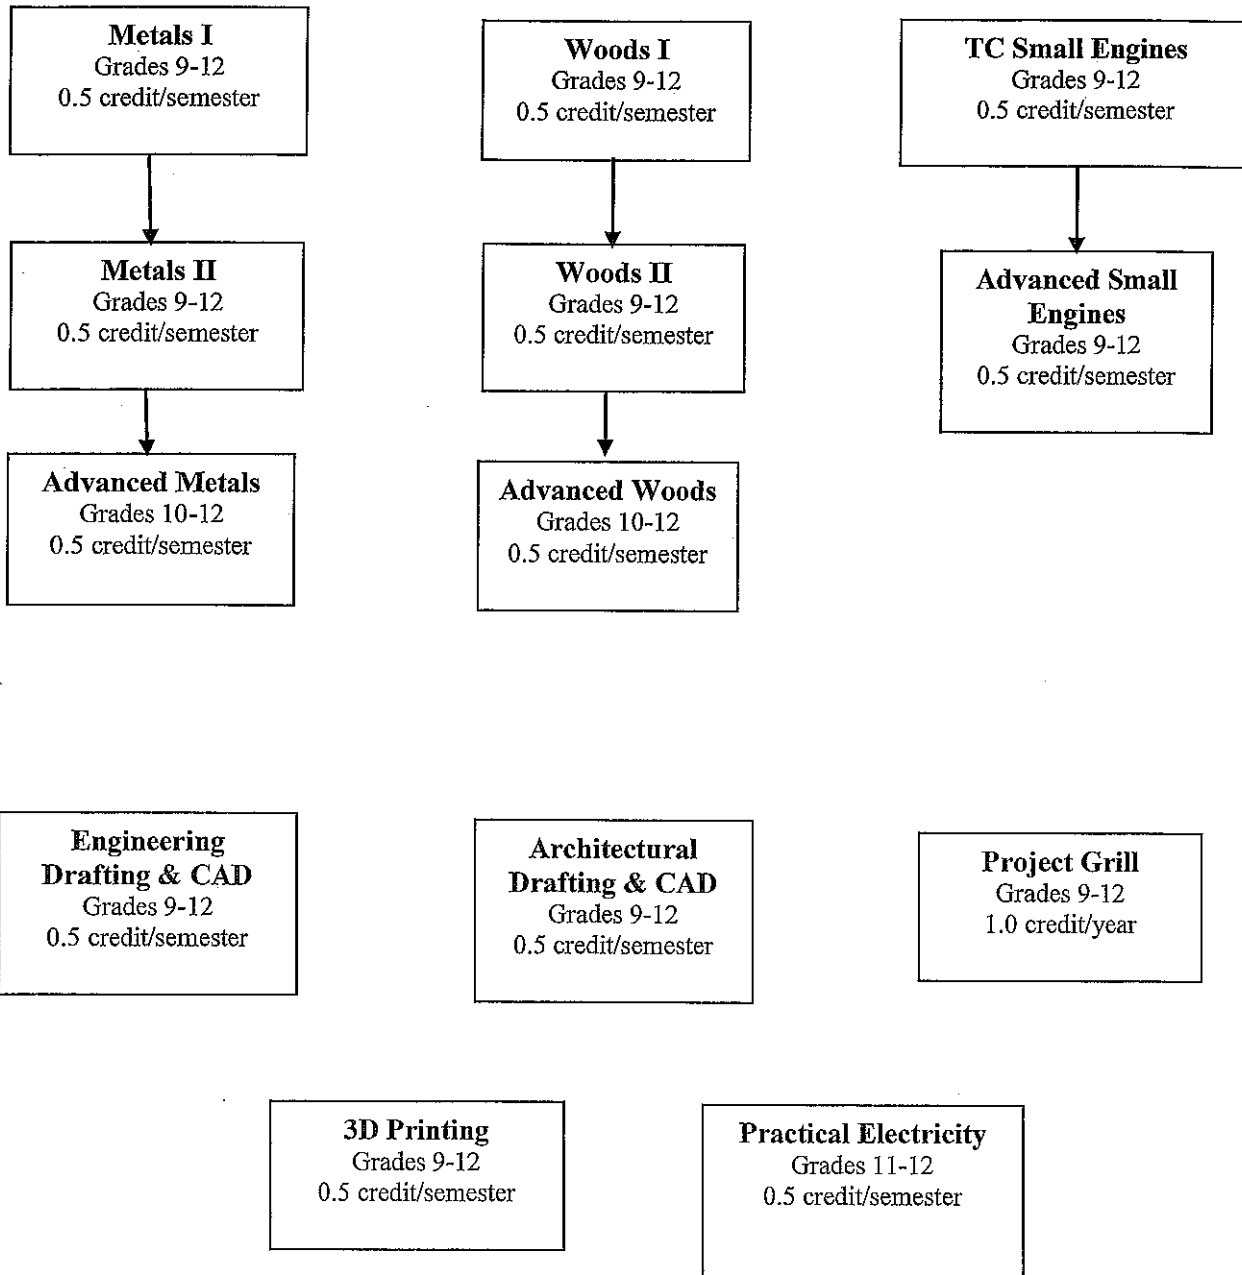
Metals I
Grades 9-12
0.5 credit/semester

Metals II
Grades 9-12
0.5 credit/semester

Advanced Metals
Grades 10-12
0.5 credit/semester

Woods I
Grades 9-12
0.5 credit/semester

Woods II
Grades 9-12
0.5 credit/semester

Advanced Woods
Grades 10-12
0.5 credit/semester

TC Small Engines
Grades 9-12
0.5 credit/semester

Advanced Small Engines
Grades 9-12
0.5 credit/semester

Engineering Drafting & CAD
Grades 9-12
0.5 credit/semester

Architectural Drafting & CAD
Grades 9-12
0.5 credit/semester

Project Grill
Grades 9-12
1.0 credit/year

3D Printing
Grades 9-12
0.5 credit/semester

Practical Electricity
Grades 11-12
0.5 credit/semester